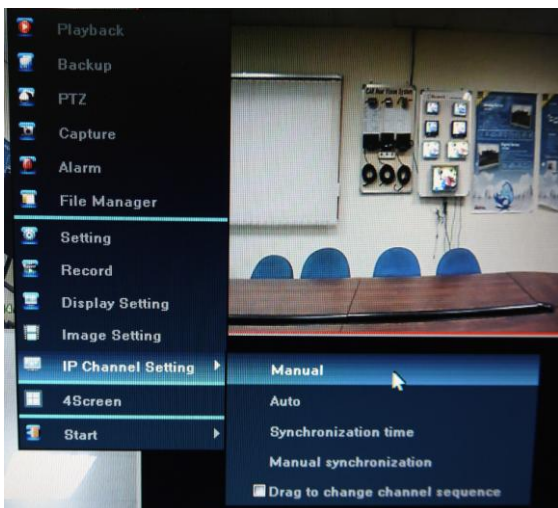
Playback
Backup
PTZ
Capture
Alarm
File Manager
Setting
Record
Display Setting
Image Setting
IP Channel Setting
4Screen
Start

Manual
Auto
Synchronization time
Manual synchronization
Drag to change channel sequence